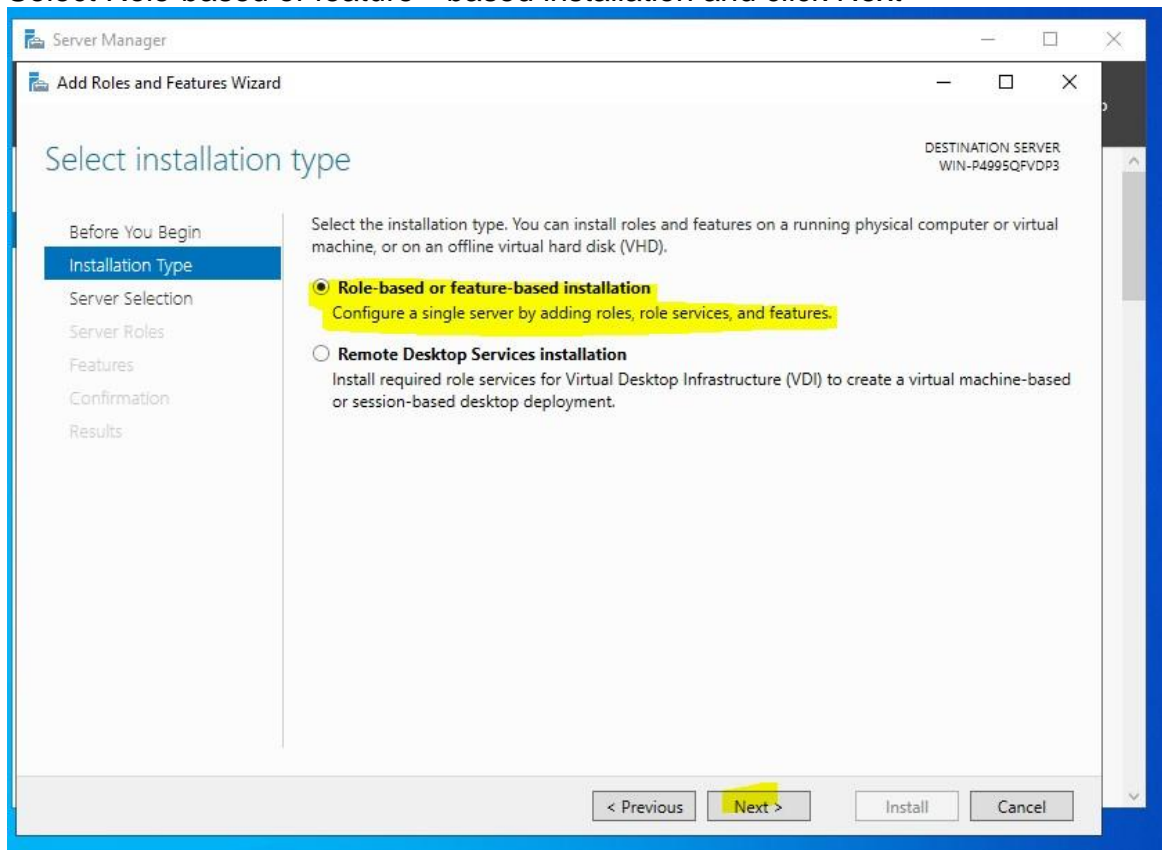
Server Manager

Add Roles and Features Wizard

Select installation type

DESTINATION SERVER
WIN-P4995QFVDP3

Before You Begin
Installation Type
Server Selection
Server Roles
Features
Confirmation
Results

Select the installation type. You can install roles and features on a running physical computer or virtual machine, or on an offline virtual hard disk (VHD).

Role-based or feature-based installation
Configure a single server by adding roles, role services, and features.

Remote Desktop Services installation
Install required role services for Virtual Desktop Infrastructure (VDI) to create a virtual machine-based or session-based desktop deployment.

< Previous Next > Install Cancel